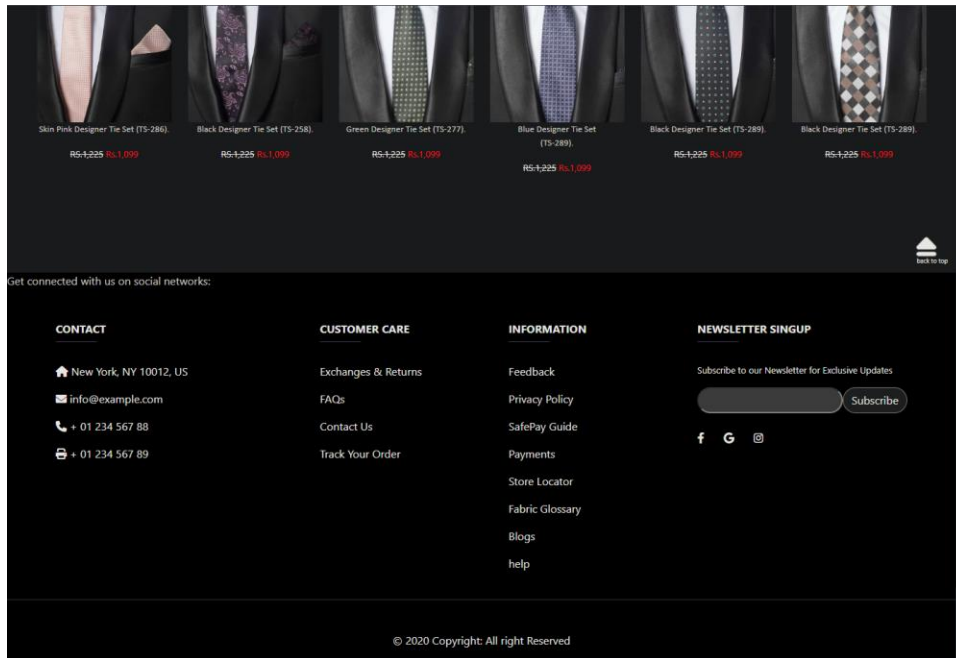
Skin Pink Designer Tie Set (TS-286).

~~RS.1,225~~ Rs.1,099

Black Designer Tie Set (TS-258).

~~RS.1,225~~ Rs.1,099

Green Designer Tie Set (TS-277).

~~RS.1,225~~ Rs.1,099

Blue Designer Tie Set (TS-289).

~~RS.1,225~~ Rs.1,099

Black Designer Tie Set (TS-289).

~~RS.1,225~~ Rs.1,099

Black Designer Tie Set (TS-289).

~~RS.1,225~~ Rs.1,099

back to top

Get connected with us on social networks:

CONTACT

New York, NY 10012, US

info@example.com

+ 01 234 567 88

+ 01 234 567 89

CUSTOMER CARE

Exchanges & Returns

FAQs

Contact Us

Track Your Order

INFORMATION

Feedback

Privacy Policy

SafePay Guide

Payments

Store Locator

Fabric Glossary

Blogs

help

NEWSLETTER SINGUP

Subscribe to our Newsletter for Exclusive Updates

Subscribe

f G

© 2020 Copyright: All right Reserved